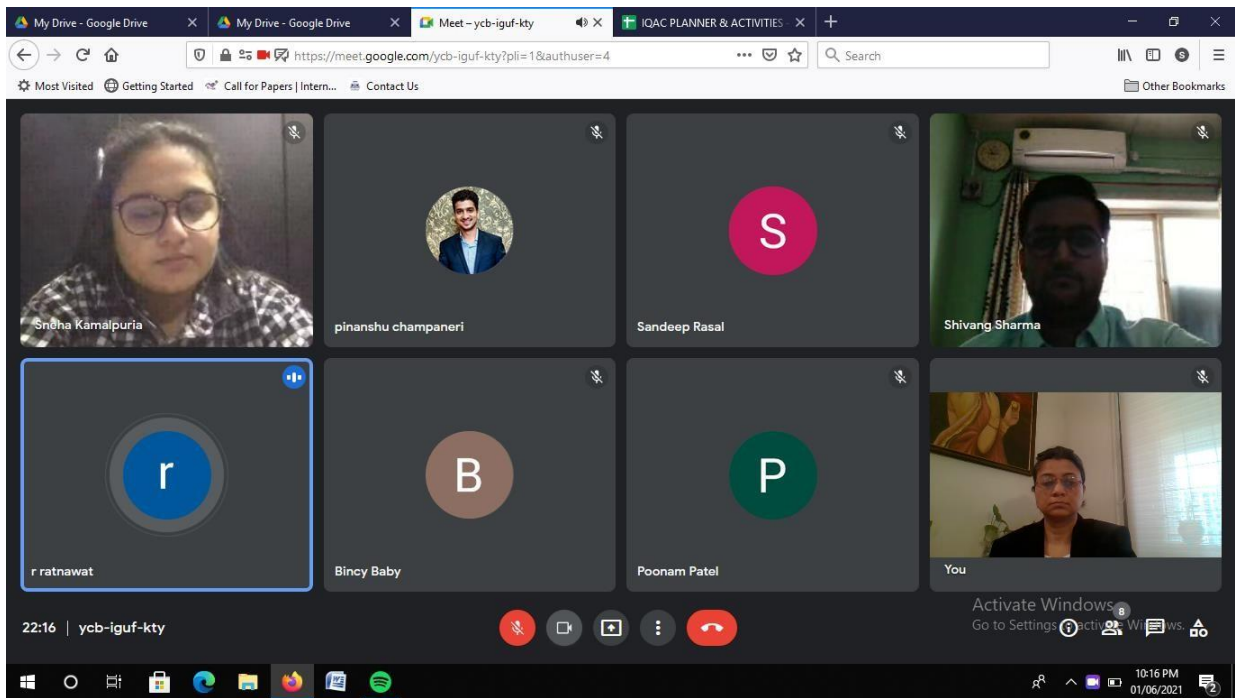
My Drive - Google Drive
My Drive - Google Drive
Meet – ycb-iguf-kty
IQAC PLANNER & ACTIVITIES
https://meet.google.com/ycb-iguf-kty?pli=1&authuser=4
Search
Most Visited
Getting Started
Call for Papers | Intern...
Contact Us
Other Bookmarks

S

Sneha Kamalpuria
pinanshu champaneri
Sandeep Rasal
Shivang Sharma

r
B
P

r ratnawat
Bincy Baby
Poonam Patel
You

22:16 | ycb-iguf-kty

Activate Windows
Go to Settings to activate Windows.
8

10:16 PM
01/06/2021
2